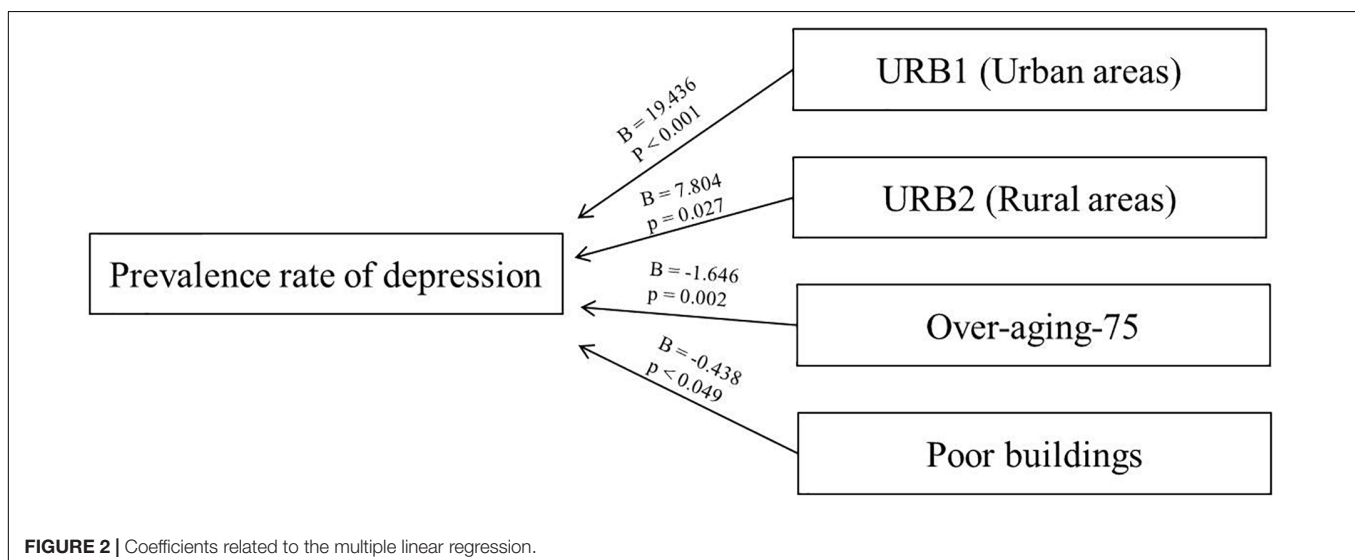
URB1 (Urban areas)

B = 19.436
P < 0.001

URB2 (Rural areas)

B = 7.804
p = 0.027

Prevalence rate of depression

B = -1.646
p = 0.002

Over-aging-75

B = -0.438
p < 0.049

Poor buildings

FIGURE 2 | Coefficients related to the multiple linear regression.